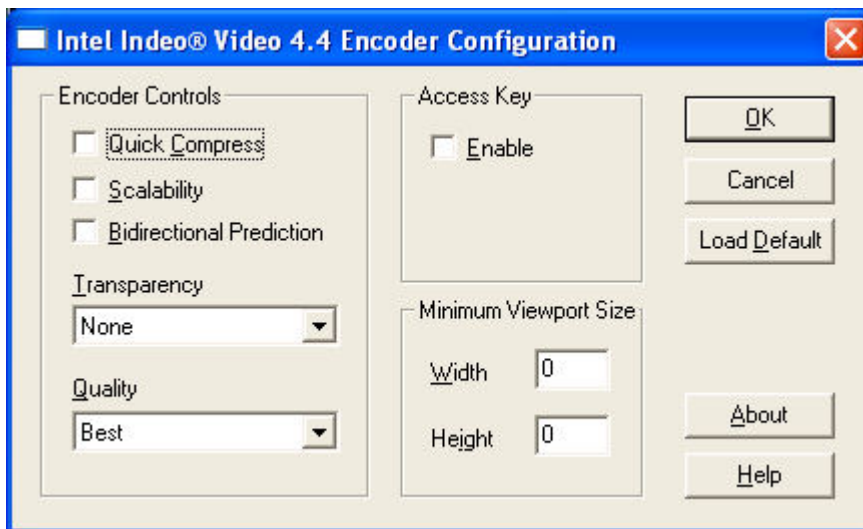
Intel Indeo® Video 4.4 Encoder Configuration

Encoder Controls

Quick Compress

Scalability

Bidirectional Prediction

Transparency

None

Quality

Best

Access Key

Enable

Minimum Viewport Size

Width 0

Height 0

OK

Cancel

Load Default

About

Help